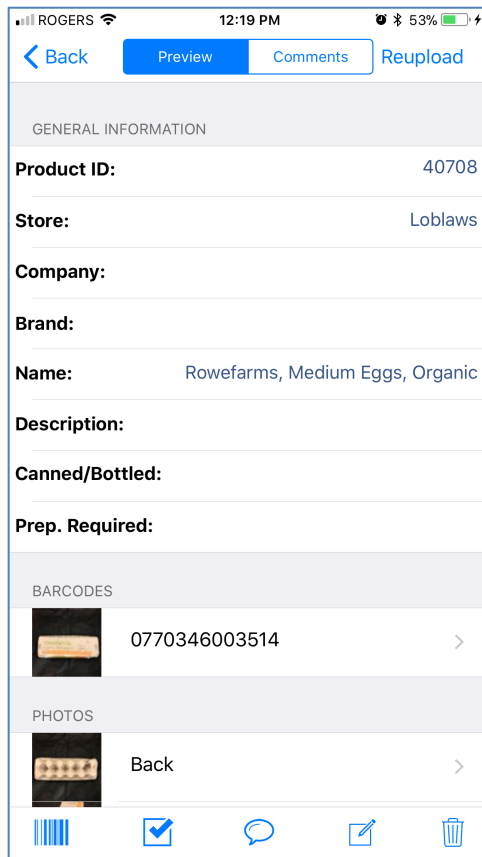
ROGERS 12:19 PM 53%

Back Preview Comments Reupload

GENERAL INFORMATION

Product ID: 40708

Store: Loblaws

Company:

Brand:

Name: Rowefarms, Medium Eggs, Organic

Description:

Canned/Bottled:

Prep. Required:

BARCODES

0770346003514

PHOTOS

Back